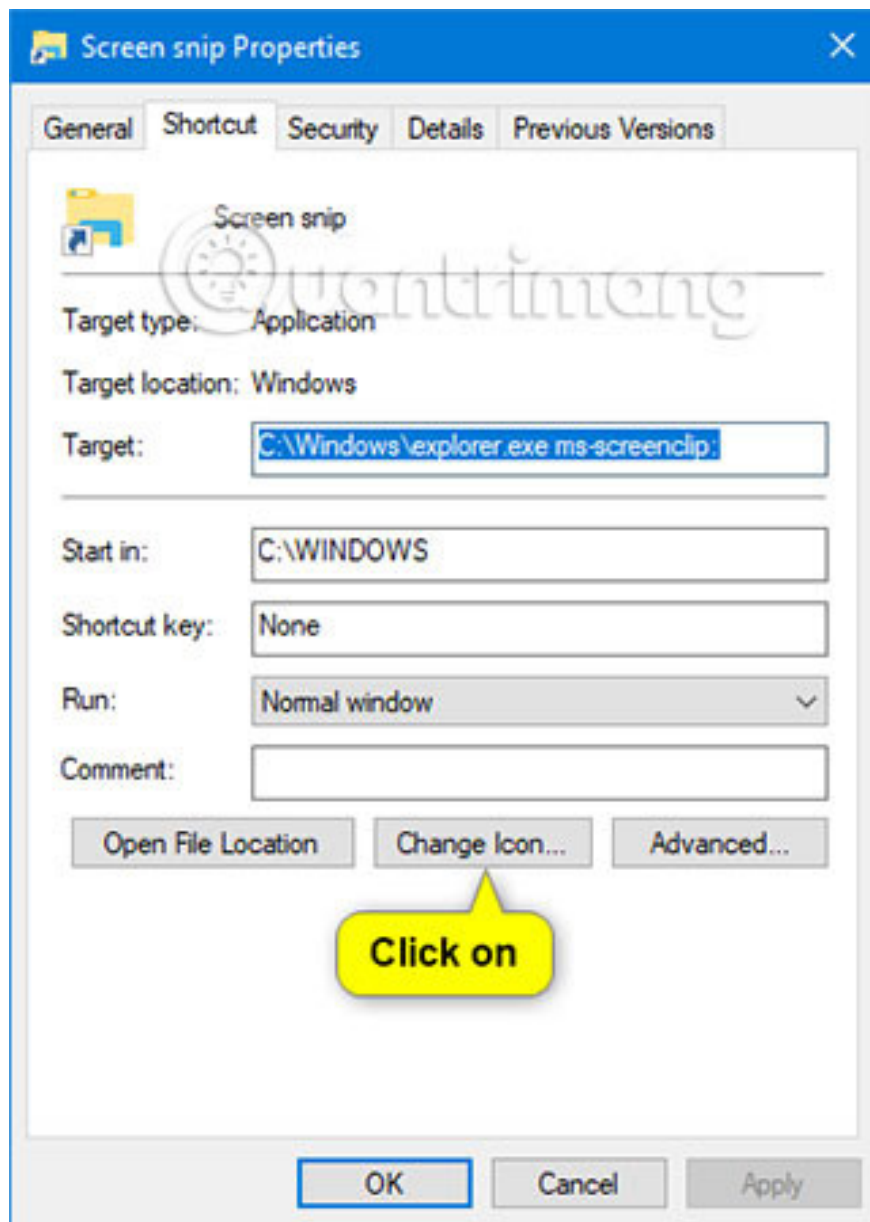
Screen snip Properties

General | Shortcut | Security | Details | Previous Versions

Screen snip

Quantrimang

Target type: Application

Target location: Windows

Target: C:\Windows\explorer.exe ms-screenclip:

Start in: C:\WINDOWS

Shortcut key: None

Run: Normal window

Comment:

Open File Location | Change Icon... | Advanced...

Click on

OK | Cancel | Apply